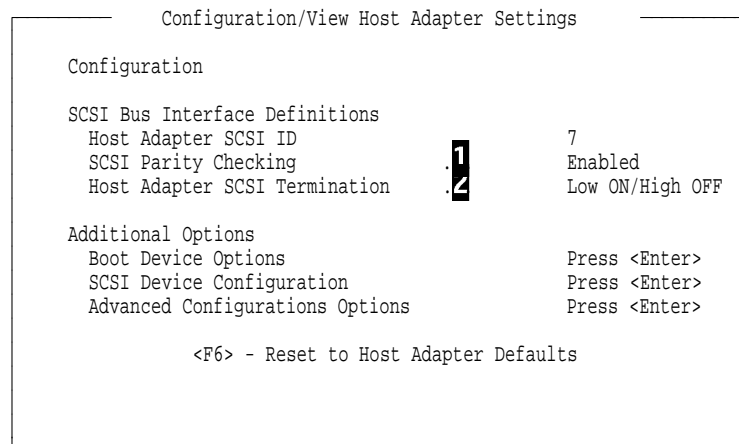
Configuration/View Host Adapter Settings

Configuration

SCSI Bus Interface Definitions

| | | |
|---|---|---|
| Host Adapter SCSI ID | | 7 |
| SCSI Parity Checking | . 1 | Enabled |
| Host Adapter SCSI Termination | . 2 | Low ON/High OFF |

Additional Options

| | |
|---|---|
| Boot Device Options | Press <Enter> |
| SCSI Device Configuration | Press <Enter> |
| Advanced Configurations Options | Press <Enter> |

<F6> - Reset to Host Adapter Defaults